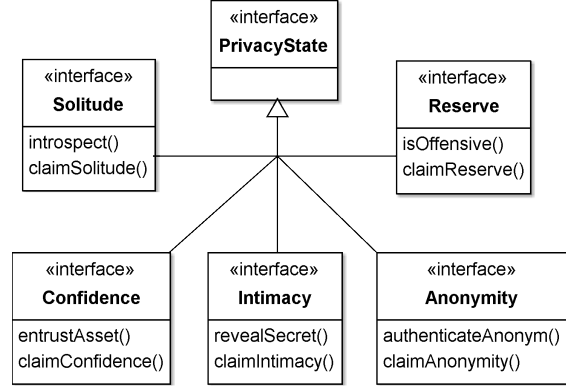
«interface»
PrivacyState

«interface»
Solitude

introspect()
claimSolitude()

«interface»
Reserve

isOffensive()
claimReserve()

«interface»
Confidence

entrustAsset()
claimConfidence()

«interface»
Intimacy

revealSecret()
claimIntimacy()

«interface»
Anonymity

authenticateAnonym()
claimAnonymity()